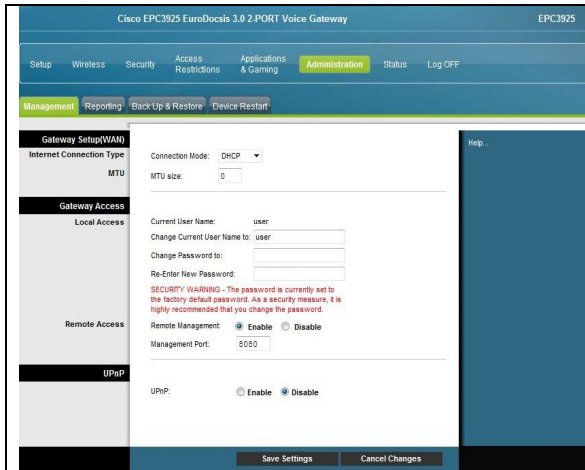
Cisco EPC3925 EuroDocsis 3.0 2-PORT Voice Gateway

EPC3925

Setup Wireless Security Access Restrictions Applications & Gaming Administration Status Log OFF

Management Reporting Back Up & Restore Device Restart

Gateway Setup(WAN)

Internet Connection Type

Connection Mode: DHCP

MTU

MTU size: 0

Help...

Gateway Access

Local Access

Current User Name: user

Change Current User Name to: user

Change Password to:

Re-Enter New Password:

SECURITY WARNING - The password is currently set to the factory default password. As a security measure, it is highly recommended that you change the password.

Remote Access

Remote Management: Enable Disable

Management Port: 8080

UPnP

UPnP: Enable Disable

Save Settings Cancel Changes